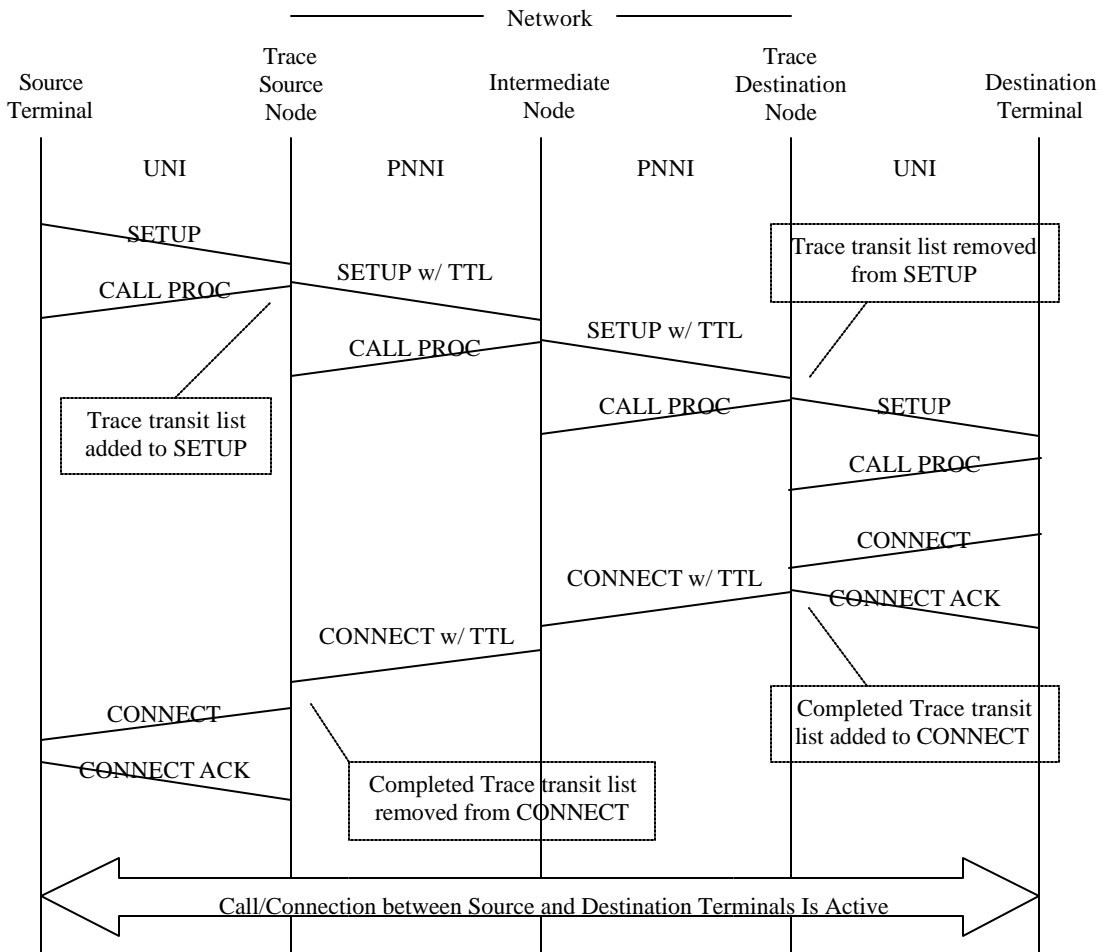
Network

Source Terminal

Trace Source Node

Intermediate Node

Trace Destination Node

Destination Terminal

UNI

PNNI

PNNI

UNI

SETUP

Trace transit list removed from SETUP

SETUP w/ TTL

CALL PROC

SETUP w/ TTL

CALL PROC

Trace transit list added to SETUP

CALL PROC

SETUP

CALL PROC

CONNECT

CONNECT w/ TTL

CONNECT ACK

CONNECT w/ TTL

Completed Trace transit list added to CONNECT

CONNECT

CONNECT ACK

Completed Trace transit list removed from CONNECT

Call/Connection between Source and Destination Terminals Is Active